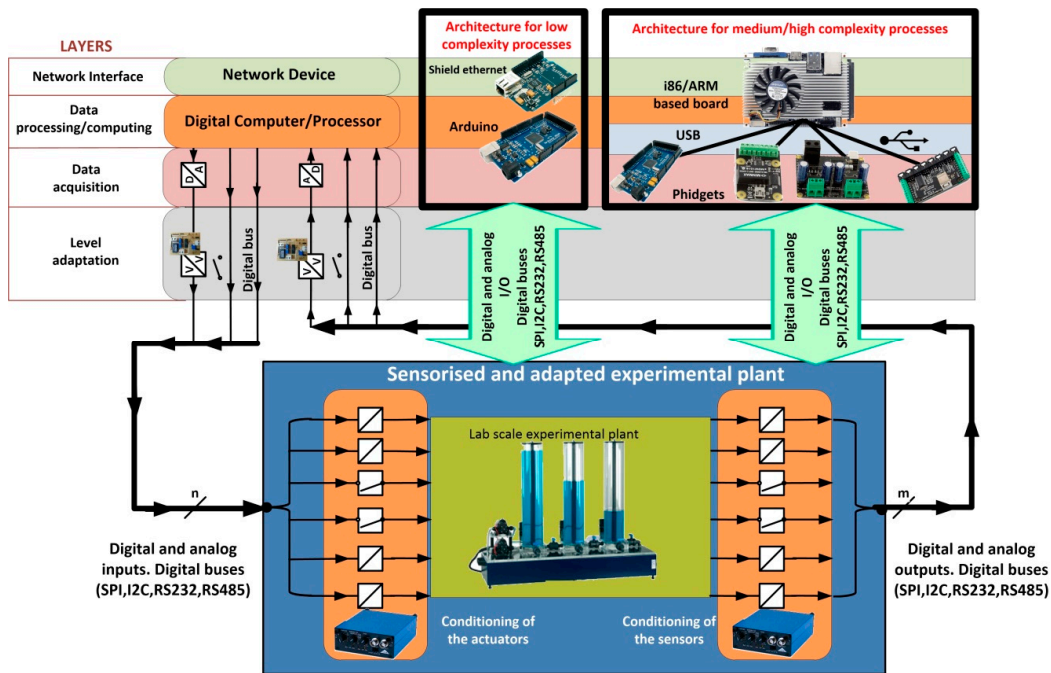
LAYERS

Network Interface

Data processing/computing

Data acquisition

Level adaptation

Network Device

Digital Computer/Processor

D
A

A
D

V
V

V
V

Digital bus

Digital bus

Architecture for low complexity processes

Shield ethernet

Arduino

Architecture for medium/high complexity processes

i86/ARM based board

USB

Phidgets

Digital and analog I/O
Digital buses
SPI,I2C,RS232,RS485

Digital and analog I/O
Digital buses
SPI,I2C,RS232,RS485

Sensorised and adapted experimental plant

Lab scale experimental plant

n

m

Digital and analog inputs. Digital buses (SPI,I2C,RS232,RS485)

Digital and analog outputs. Digital buses (SPI,I2C,RS232,RS485)

Conditioning of the actuators

Conditioning of the sensors